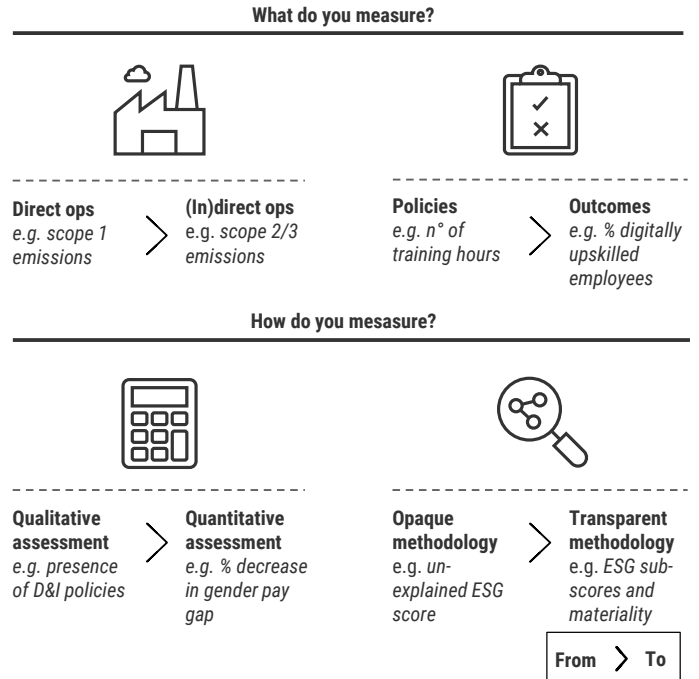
What do you measure?

Direct ops
e.g. scope 1 emissions

(In)direct ops
e.g. scope 2/3 emissions

Policies
e.g. n° of training hours

Outcomes
e.g. % digitally upskilled employees

How do you mesasure?

Qualitative assessment
e.g. presence of D&I policies

Quantitative assessment
e.g. % decrease in gender pay gap

Opaque methodology
e.g. unexplained ESG score

Transparent methodology
e.g. ESG subscores and materiality

From To